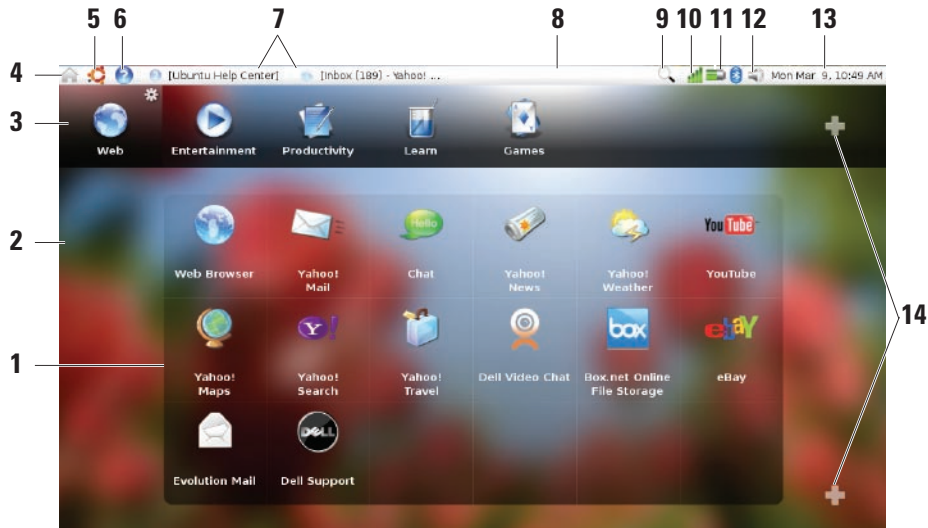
5 6 7 8 9 10 11 12 13

4

[Ubuntu Help Center] [Inbox (189) - Yahoo! ...

Mon Mar 9, 10:49 AM

3

Web Entertainment Productivity Learn Games

2

Web Browser

Yahoo! Mail

Hello

Chat

Yahoo! News

Yahoo! Weather

You Tube

YouTube

1

Yahoo! Maps

Y!

Yahoo! Search

Yahoo! Travel

Dell Video Chat

box

Box.net Online File Storage

ebY

eBay

Evolution Mail

DELL

Dell Support

14